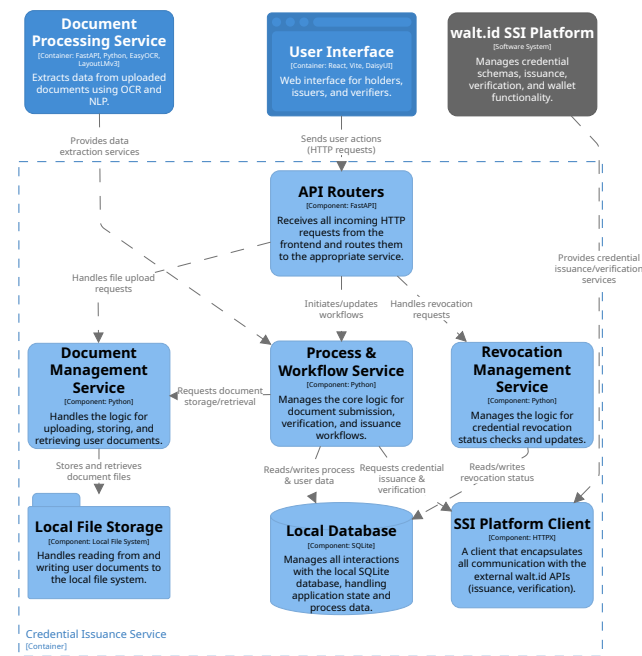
Document Processing Service
[Container: FastAPI, Python, EasyOCR, LayoutLMv3]
Extracts data from uploaded documents using OCR and NLP.

User Interface
[Container: React, Vite, DaisyUI]
Web interface for holders, issuers, and verifiers.

walt.id SSI Platform
[Software System]
Manages credential schemas, issuance, verification, and wallet functionality.

Provides data extraction services

Sends user actions (HTTP requests)

API Routers
[Component: FastAPI]
Receives all incoming HTTP requests from the frontend and routes them to the appropriate service.

Provides credential issuance/verification services

Handles file upload requests

Initiates/updates workflows

Handles revocation requests

Document Management Service
[Component: Python]
Handles the logic for uploading, storing, and retrieving user documents.

Requests document storage/retrieval

Process & Workflow Service
[Component: Python]
Manages the core logic for document submission, verification, and issuance workflows.

Revocation Management Service
[Component: Python]
Manages the logic for credential revocation status checks and updates.

Stores and retrieves document files

Reads/writes process & user data

Requests credential issuance & verification

Reads/writes revocation status

Local File Storage
[Component: Local File System]
Handles reading from and writing user documents to the local file system.

Local Database
[Component: SQLite]
Manages all interactions with the local SQLite database, handling application state and process data.

SSI Platform Client
[Component: HTTPX]
A client that encapsulates all communication with the external walt.id APIs (issuance, verification).

Credential Issuance Service
[Container]